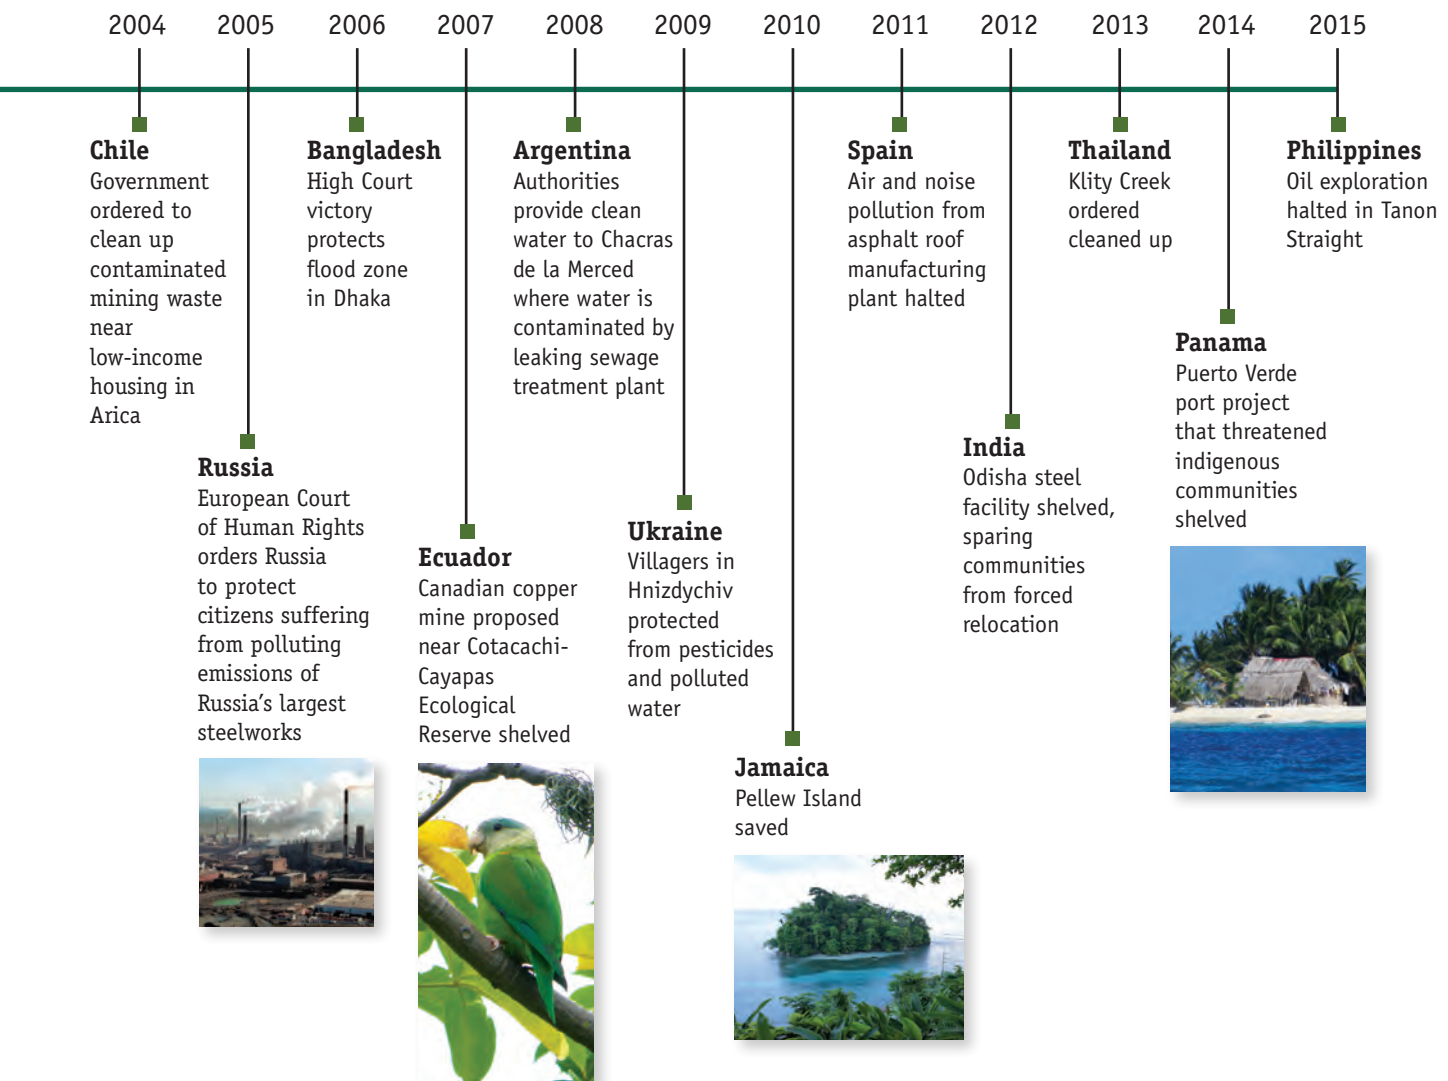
2004 2005 2006 2007 2008 2009 2010 2011 2012 2013 2014 2015

**Chile**
Government ordered to clean up contaminated mining waste near low-income housing in Arica

**Russia**
European Court of Human Rights orders Russia to protect citizens suffering from polluting emissions of Russia's largest steelworks

**Bangladesh**
High Court victory protects flood zone in Dhaka

**Ecuador**
Canadian copper mine proposed near Cotacachi-Cayapas Ecological Reserve shelved

**Argentina**
Authorities provide clean water to Chacras de la Merced where water is contaminated by leaking sewage treatment plant

**Ukraine**
Villagers in Hnizdychiv protected from pesticides and polluted water

**Jamaica**
Pellew Island saved

**Spain**
Air and noise pollution from asphalt roof manufacturing plant halted

**India**
Odisha steel facility shelved, sparing communities from forced relocation

**Thailand**
Klity Creek ordered cleaned up

**Panama**
Puerto Verde port project that threatened indigenous communities shelved

**Philippines**
Oil exploration halted in Tanon Straight